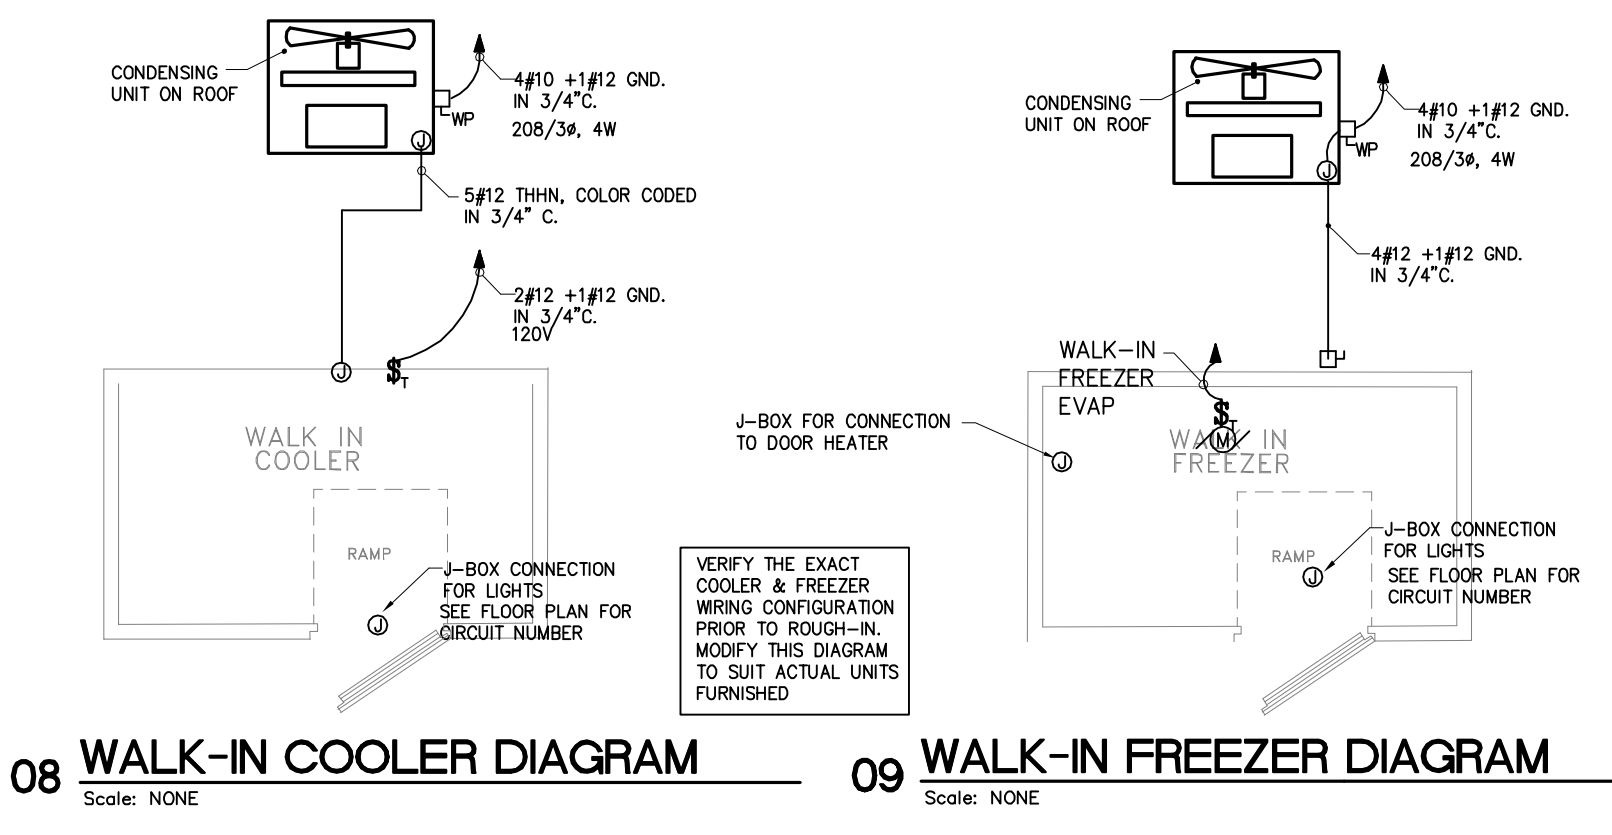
CONDENSING UNIT ON ROOF

WP

J

4#10 +1#12 GND. IN 3/4"C. 208/3ø, 4W

5#12 THHN, COLOR CODED IN 3/4" C.

2#12 +1#12 GND. IN 3/4"C. 120V

J

$\$_T$

WALK IN COOLER

RAMP

J-BOX CONNECTION FOR LIGHTS SEE FLOOR PLAN FOR CIRCUIT NUMBER

J

VERIFY THE EXACT COOLER & FREEZER WIRING CONFIGURATION PRIOR TO ROUGH-IN. MODIFY THIS DIAGRAM TO SUIT ACTUAL UNITS FURNISHED

08 WALK-IN COOLER DIAGRAM
Scale: NONE

CONDENSING UNIT ON ROOF

WP

J

4#10 +1#12 GND. IN 3/4"C. 208/3ø, 4W

4#12 +1#12 GND. IN 3/4"C.

WALK-IN FREEZER EVAP

$\$_T$

M

J-BOX FOR CONNECTION TO DOOR HEATER

J

WALK IN FREEZER

RAMP

J

J-BOX CONNECTION FOR LIGHTS SEE FLOOR PLAN FOR CIRCUIT NUMBER

09 WALK-IN FREEZER DIAGRAM
Scale: NONE